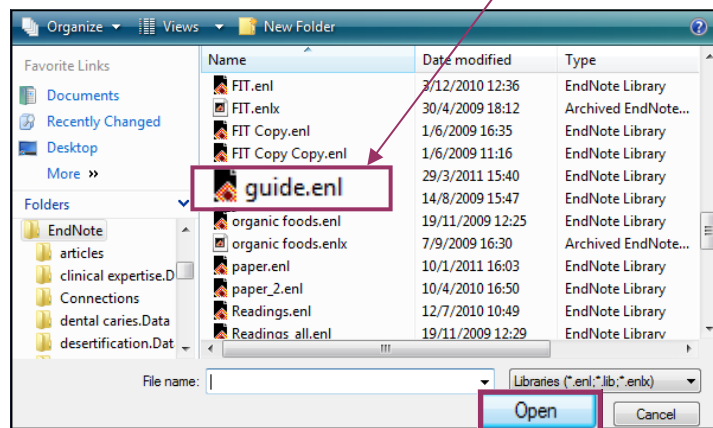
Organize ▾ Views ▾ New Folder

Favorite Links
Documents
Recently Changed
Desktop
More »

Folders
EndNote
articles
clinical expertise.D
Connections
dental caries.Data
desertification.Dat

| Name | Date modified | Type |
|---|---|---|
| FIT.enl | 3/12/2010 12:36 | EndNote Library |
| FIT.enlx | 30/4/2009 18:12 | Archived EndNote... |
| FIT Copy.enl | 1/6/2009 16:35 | EndNote Library |
| FIT Copy Copy.enl | 1/6/2009 11:16 | EndNote Library |
| guide.enl | 29/3/2011 15:40 | EndNote Library |
| | 14/8/2009 15:47 | EndNote Library |
| organic foods.enl | 19/11/2009 12:25 | EndNote Library |
| organic foods.enlx | 7/9/2009 16:30 | Archived EndNote... |
| paper.enl | 10/1/2011 16:03 | EndNote Library |
| paper_2.enl | 10/4/2010 16:50 | EndNote Library |
| Readings.enl | 12/7/2010 10:49 | EndNote Library |
| Readings_all.enl | 19/11/2009 12:29 | EndNote Library |

File name:
Libraries (*.enl;*.lib;*.enlx)
Open
Cancel